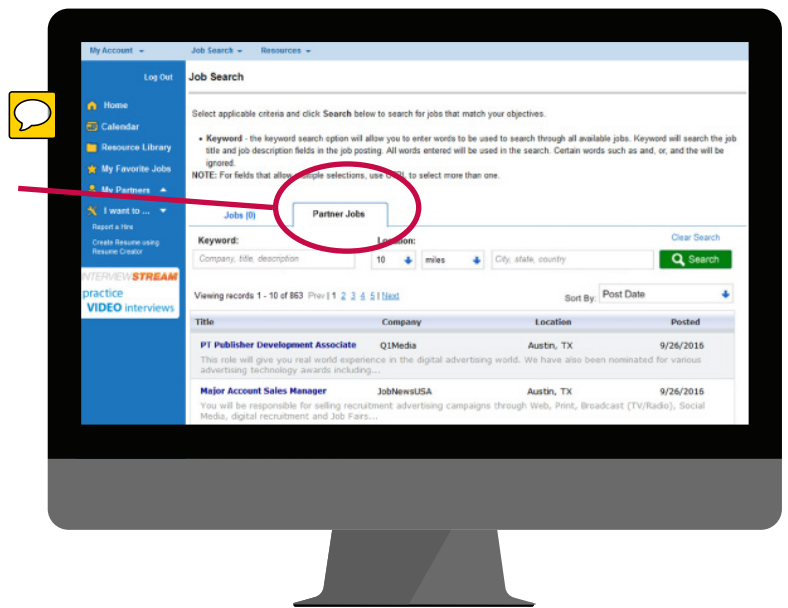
My Account ▾ Job Search ▾ Resources ▾

Log Out

Home
Calendar
Resource Library
My Favorite Jobs
My Partners ▴
I want to ... ▾
Report a Hire
Create Resume using Resume Creator

INTERVIEWSTREAM
practice VIDEO interviews

Job Search

Select applicable criteria and click Search below to search for jobs that match your objectives.

• Keyword - the keyword search option will allow you to enter words to be used to search through all available jobs. Keyword will search the job title and job description fields in the job posting. All words entered will be used in the search. Certain words such as and, or, and the will be ignored.

NOTE: For fields that allow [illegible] selections, use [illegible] to select more than one.

Jobs (0) Partner Jobs

Keyword: Location: Clear Search

Company, title, description 10 miles City, state, country Search

Viewing records 1 - 10 of 863 Prev | 1 2 3 4 5 | Next Sort By: Post Date

| Title | Company | Location | Posted |
|---|---|---|---|
| PT Publisher Development Associate | Q1Media | Austin, TX | 9/26/2016 |
| This role will give you real world experience in the digital advertising world. We have also been nominated for various advertising technology awards including... | | | |
| Major Account Sales Manager | JobNewsUSA | Austin, TX | 9/26/2016 |
| You will be responsible for selling recruitment advertising campaigns through Web, Print, Broadcast (TV/Radio), Social Media, digital recruitment and Job Fairs... | | | |